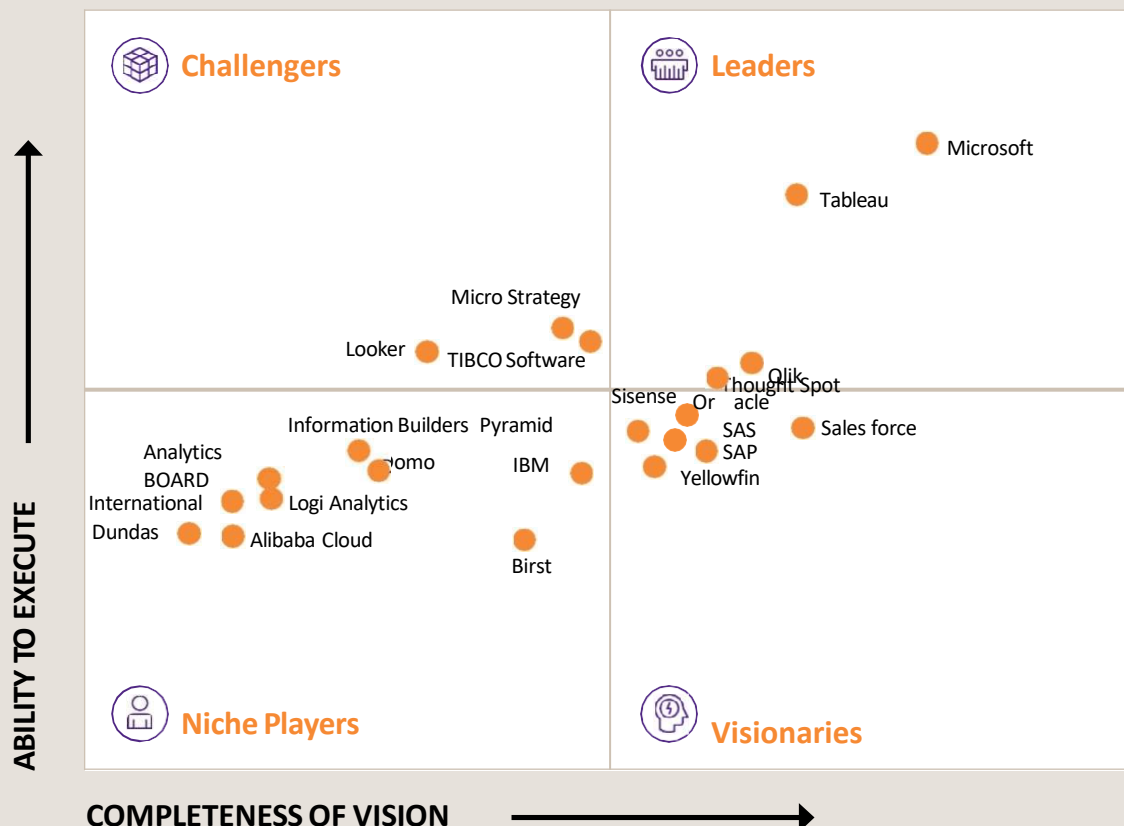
Challengers

Leaders

Microsoft

Tableau

Micro Strategy

Looker

TIBCO Software

Qlik

Thought Spot

Sisense

Or acle

Information Builders

Pyramid

SAS

Sales force

Analytics

SAP

BOARD

Domo

IBM

Yellowfin

International

Logi Analytics

Dundas

Alibaba Cloud

Birst

ABILITY TO EXECUTE

Niche Players

Visionaries

COMPLETENESS OF VISION